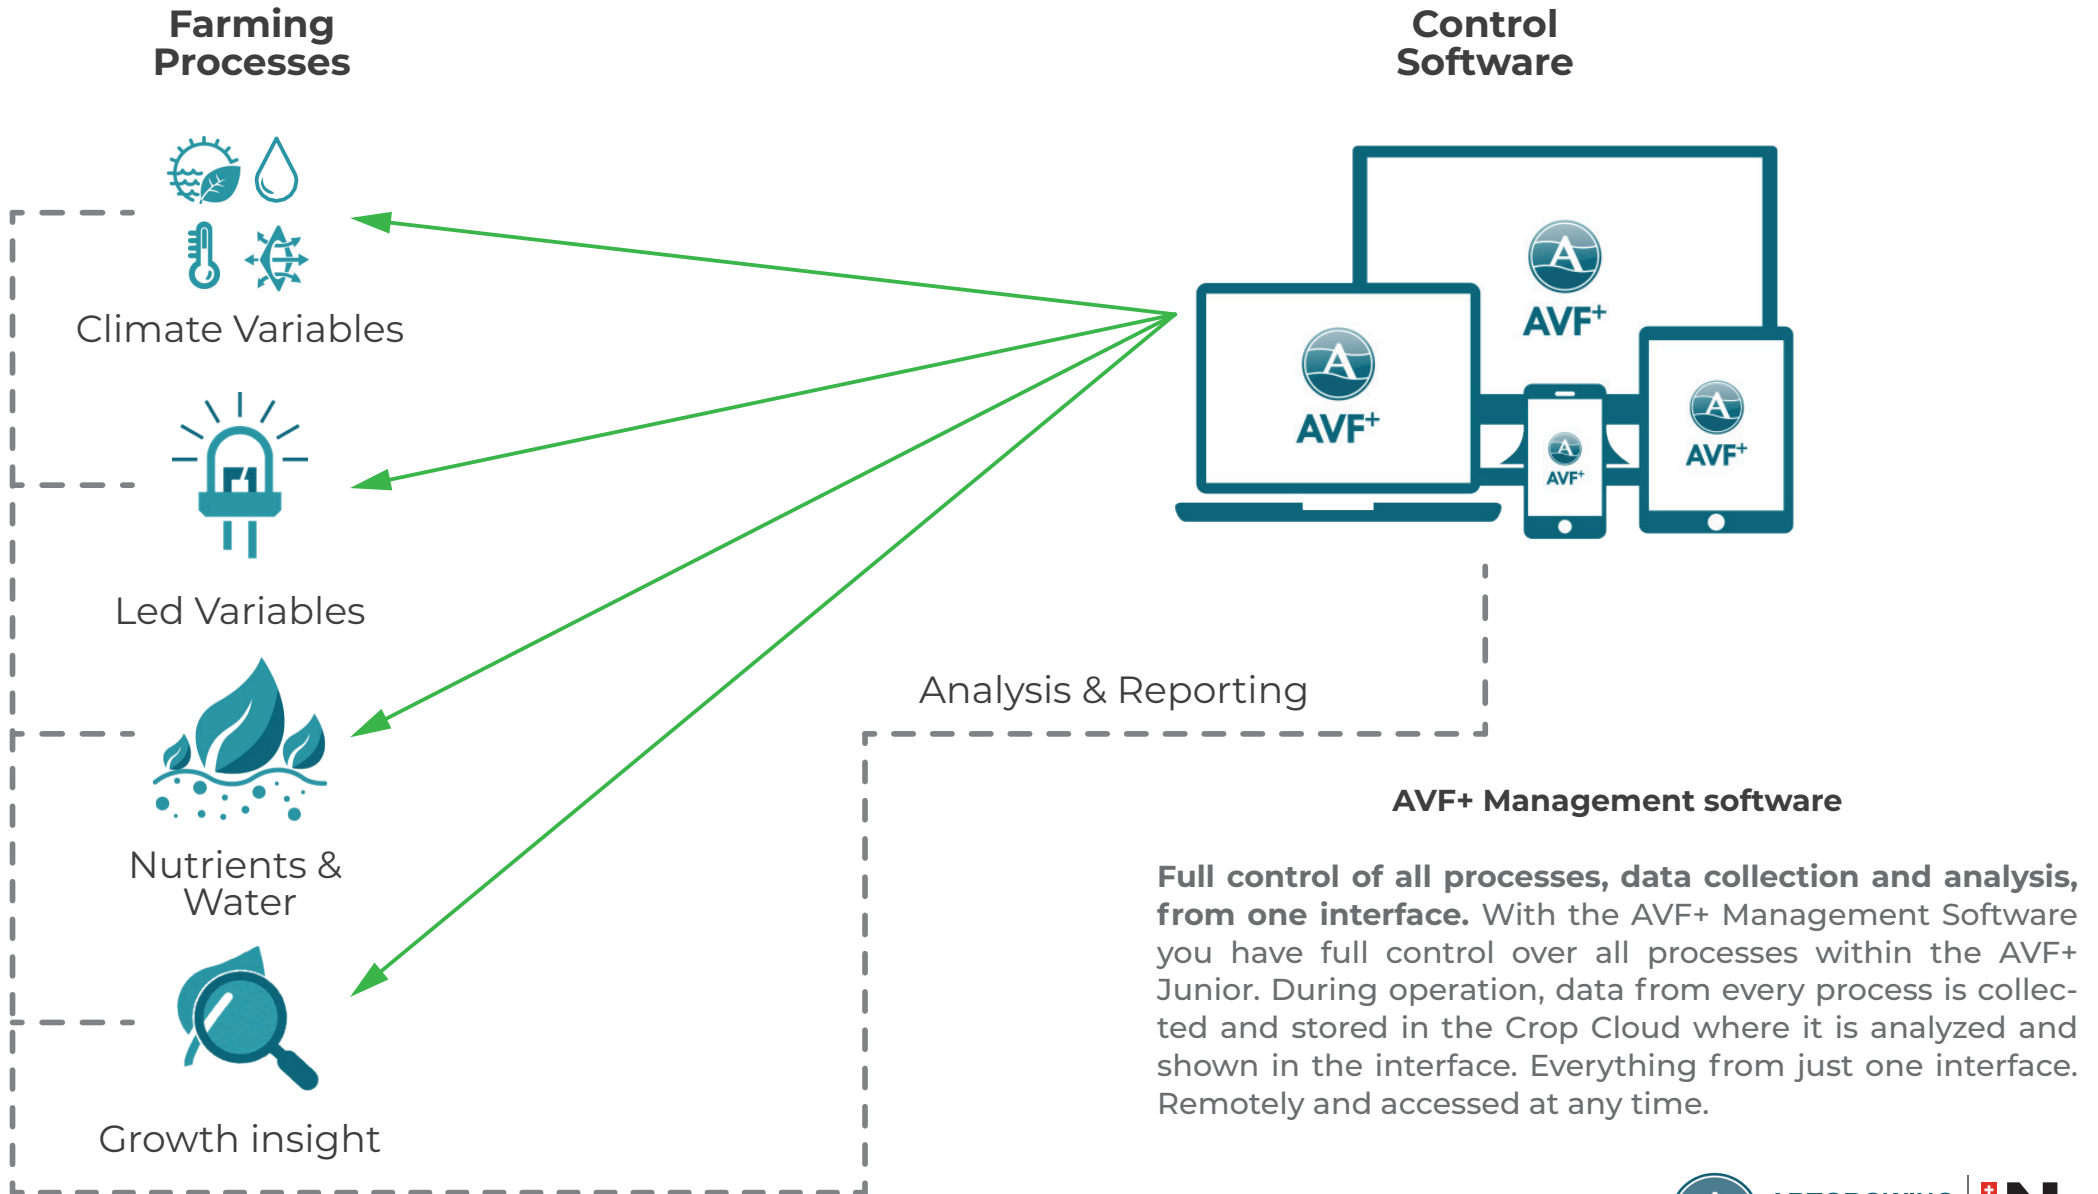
Farming Processes

Control Software

Climate Variables

Led Variables

Nutrients & Water

Growth insight

AVF+

AVF+

AVF+

AVF+

Analysis & Reporting

AVF+ Management software

**Full control of all processes, data collection and analysis, from one interface.** With the AVF+ Management Software you have full control over all processes within the AVF+ Junior. During operation, data from every process is collected and stored in the Crop Cloud where it is analyzed and shown in the interface. Everything from just one interface. Remotely and accessed at any time.

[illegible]